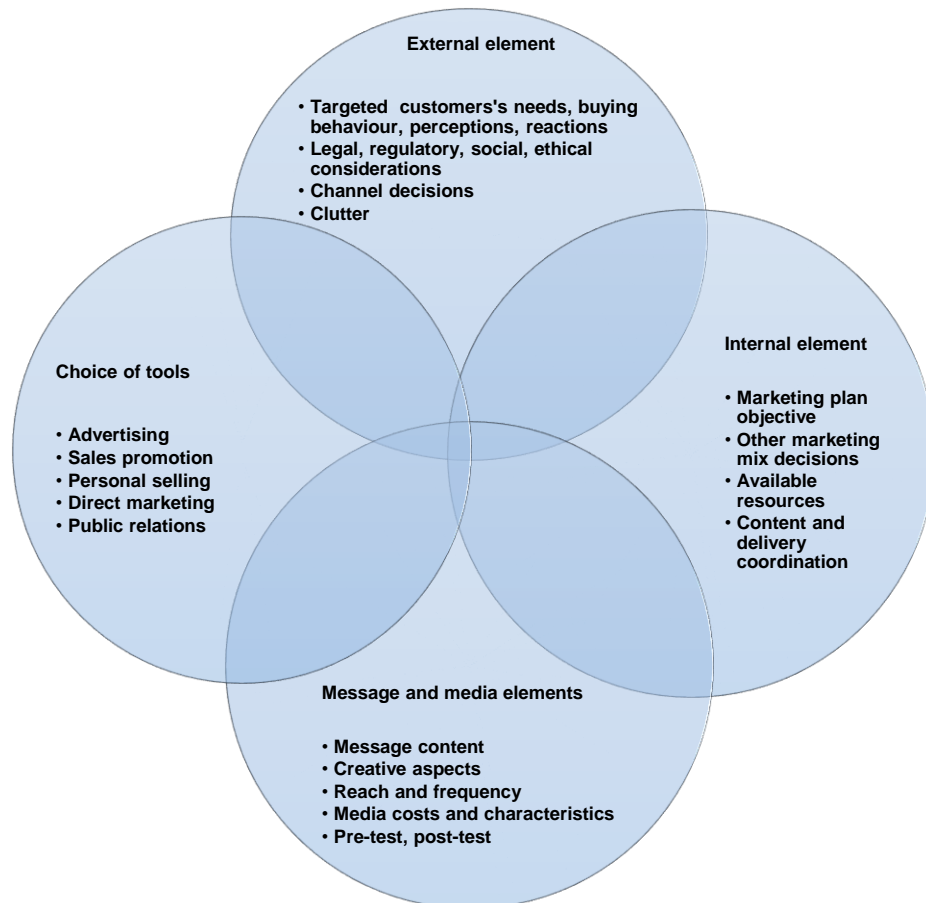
External element

• Targeted customers's needs, buying behaviour, perceptions, reactions
• Legal, regulatory, social, ethical considerations
• Channel decisions
• Clutter

Choice of tools

• Advertising
• Sales promotion
• Personal selling
• Direct marketing
• Public relations

Internal element

• Marketing plan objective
• Other marketing mix decisions
• Available resources
• Content and delivery coordination

Message and media elements

• Message content
• Creative aspects
• Reach and frequency
• Media costs and characteristics
• Pre-test, post-test